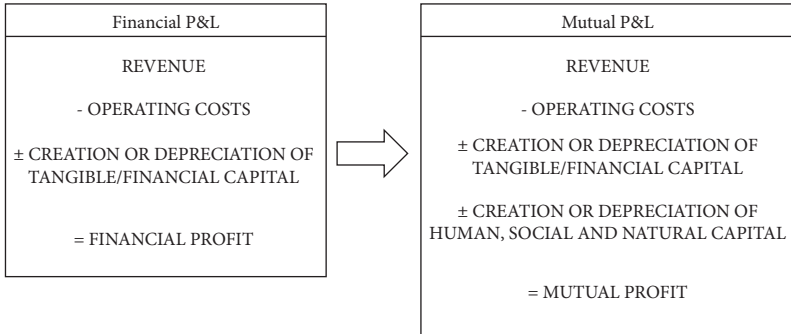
Financial P&L

REVENUE

- OPERATING COSTS

± CREATION OR DEPRECIATION OF TANGIBLE/FINANCIAL CAPITAL

= FINANCIAL PROFIT

Mutual P&L

REVENUE

- OPERATING COSTS

± CREATION OR DEPRECIATION OF TANGIBLE/FINANCIAL CAPITAL

± CREATION OR DEPRECIATION OF HUMAN, SOCIAL AND NATURAL CAPITAL

= MUTUAL PROFIT